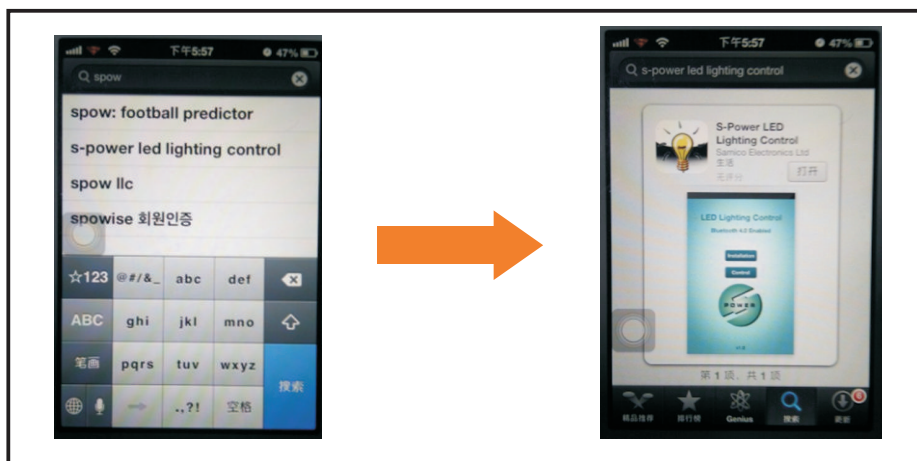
下午5:57 47%

spow

spow: football predictor

s-power led lighting control

spow llc

spowise 회원인증

☆123 @#/&_ abc def

ABC ghi jkl mno

笔画 pqrs tuv wxyz 搜索

.,?! 空格

下午5:57 47%

s-power led lighting control

S-Power LED Lighting Control

Samico Electronics Ltd

生活

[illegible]

打开

LED Lighting Control

Bluetooth 4.0 Enabled

Installation

Control

POWER

第 1 页，共 1 页

精品推荐 排行榜 Genius 搜索 更新